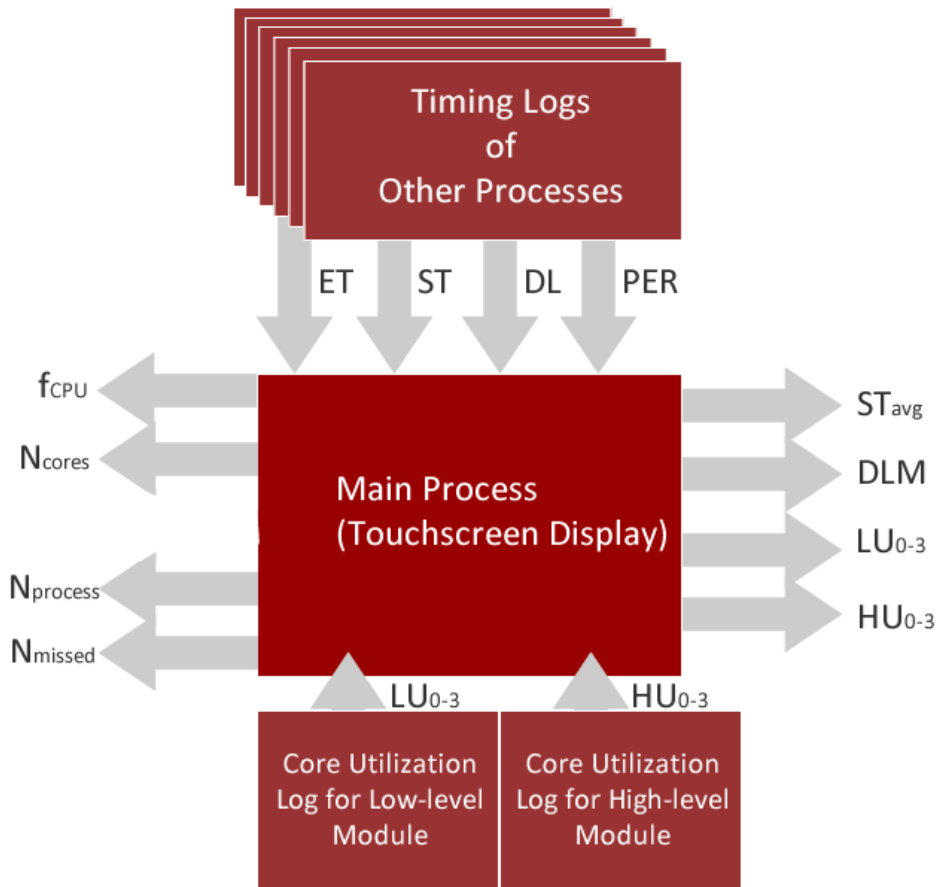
Timing Logs of Other Processes

ET ST DL PER

$f_{CPU}$

$N_{cores}$

$N_{process}$

$N_{missed}$

Main Process (Touchscreen Display)

$ST_{avg}$

DLM

$LU_{0-3}$

$HU_{0-3}$

$LU_{0-3}$

$HU_{0-3}$

Core Utilization Log for Low-level Module

Core Utilization Log for High-level Module